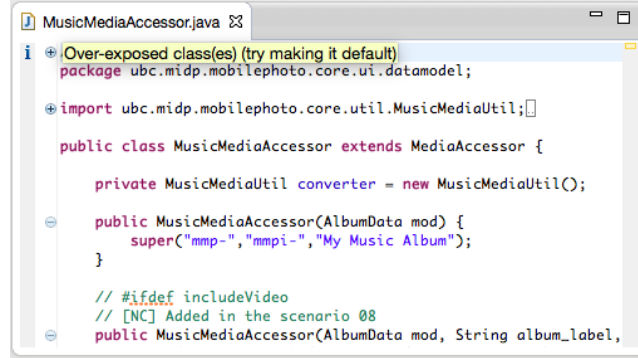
MusicMediaAccessor.java

Over-exposed class(es) (try making it default)
package ubc.midp.mobilephoto.core.ui.datamodel;

import ubc.midp.mobilephoto.core.util.MusicMediaUtil;

public class MusicMediaAccessor extends MediaAccessor {

private MusicMediaUtil converter = new MusicMediaUtil();

public MusicMediaAccessor(AlbumData mod) {
super("mmp-","mmpi-","My Music Album");
}

// #ifdef includeVideo
// [NC] Added in the scenario 08
public MusicMediaAccessor(AlbumData mod, String album_label,